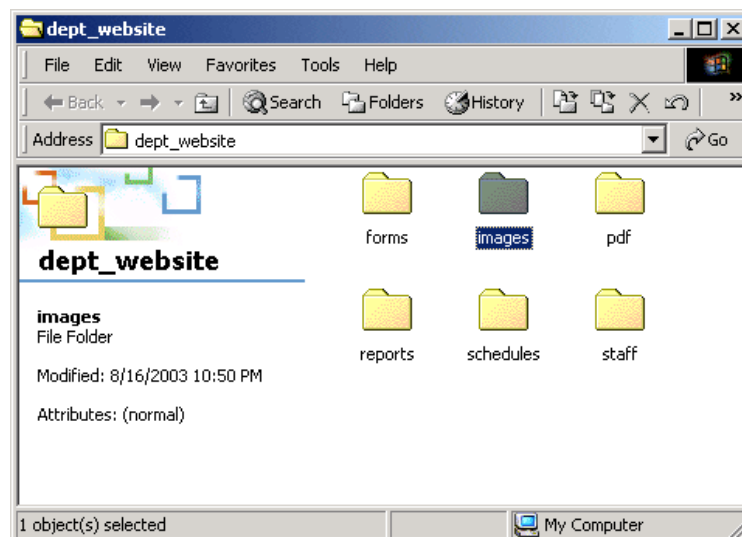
dept_website

File Edit View Favorites Tools Help

Back Search Folders History

Address dept_website

Go

dept_website

images
File Folder

Modified: 8/16/2003 10:50 PM

Attributes: (normal)

forms

images

pdf

reports

schedules

staff

1 object(s) selected

My Computer